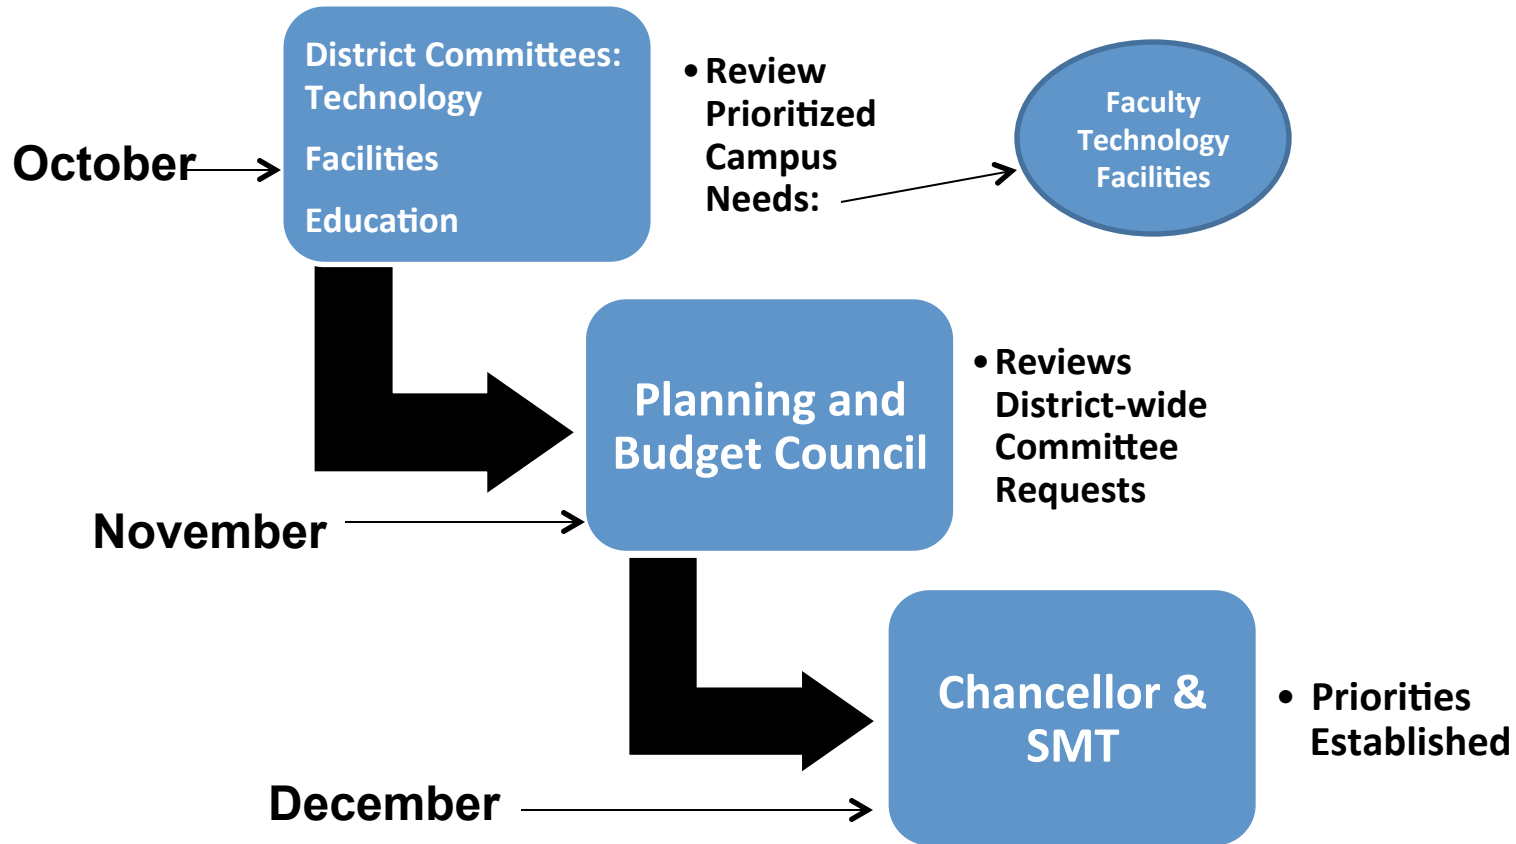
District Committees:
Technology
Facilities
Education

October

• Review Prioritized Campus Needs:

Faculty
Technology
Facilities

Planning and Budget Council

• Reviews District-wide Committee Requests

November

Chancellor & SMT

• Priorities Established

December